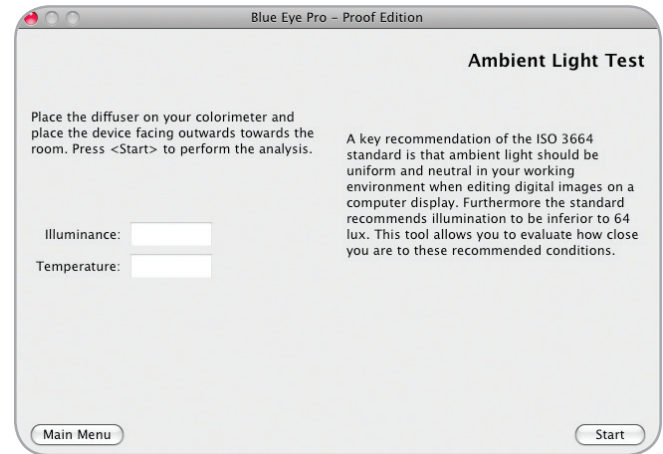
Blue Eye Pro - Proof Edition

Ambient Light Test

Place the diffuser on your colorimeter and place the device facing outwards towards the room. Press <Start> to perform the analysis.

Illuminance:

Temperature:

A key recommendation of the ISO 3664 standard is that ambient light should be uniform and neutral in your working environment when editing digital images on a computer display. Furthermore the standard recommends illumination to be inferior to 64 lux. This tool allows you to evaluate how close you are to these recommended conditions.

Main Menu

Start